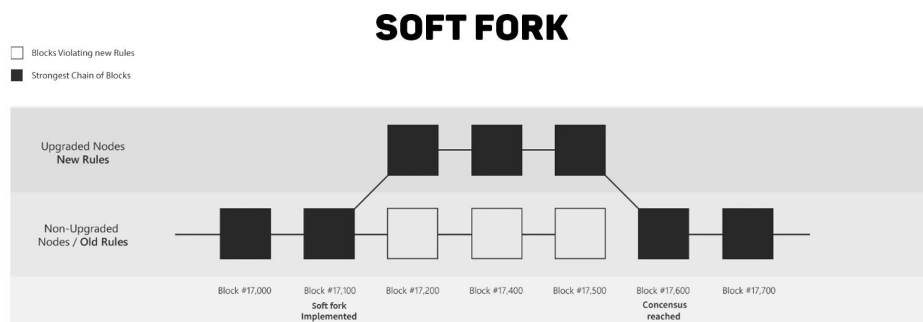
SOFT FORK

Blocks Violating new Rules

Strongest Chain of Blocks

Upgraded Nodes
New Rules

Non-Upgraded Nodes / Old Rules

Block #17,000

Block #17,100
Soft fork Implemented

Block #17,200

Block #17,400

Block #17,500

Block #17,600
Concensus reached

Block #17,700